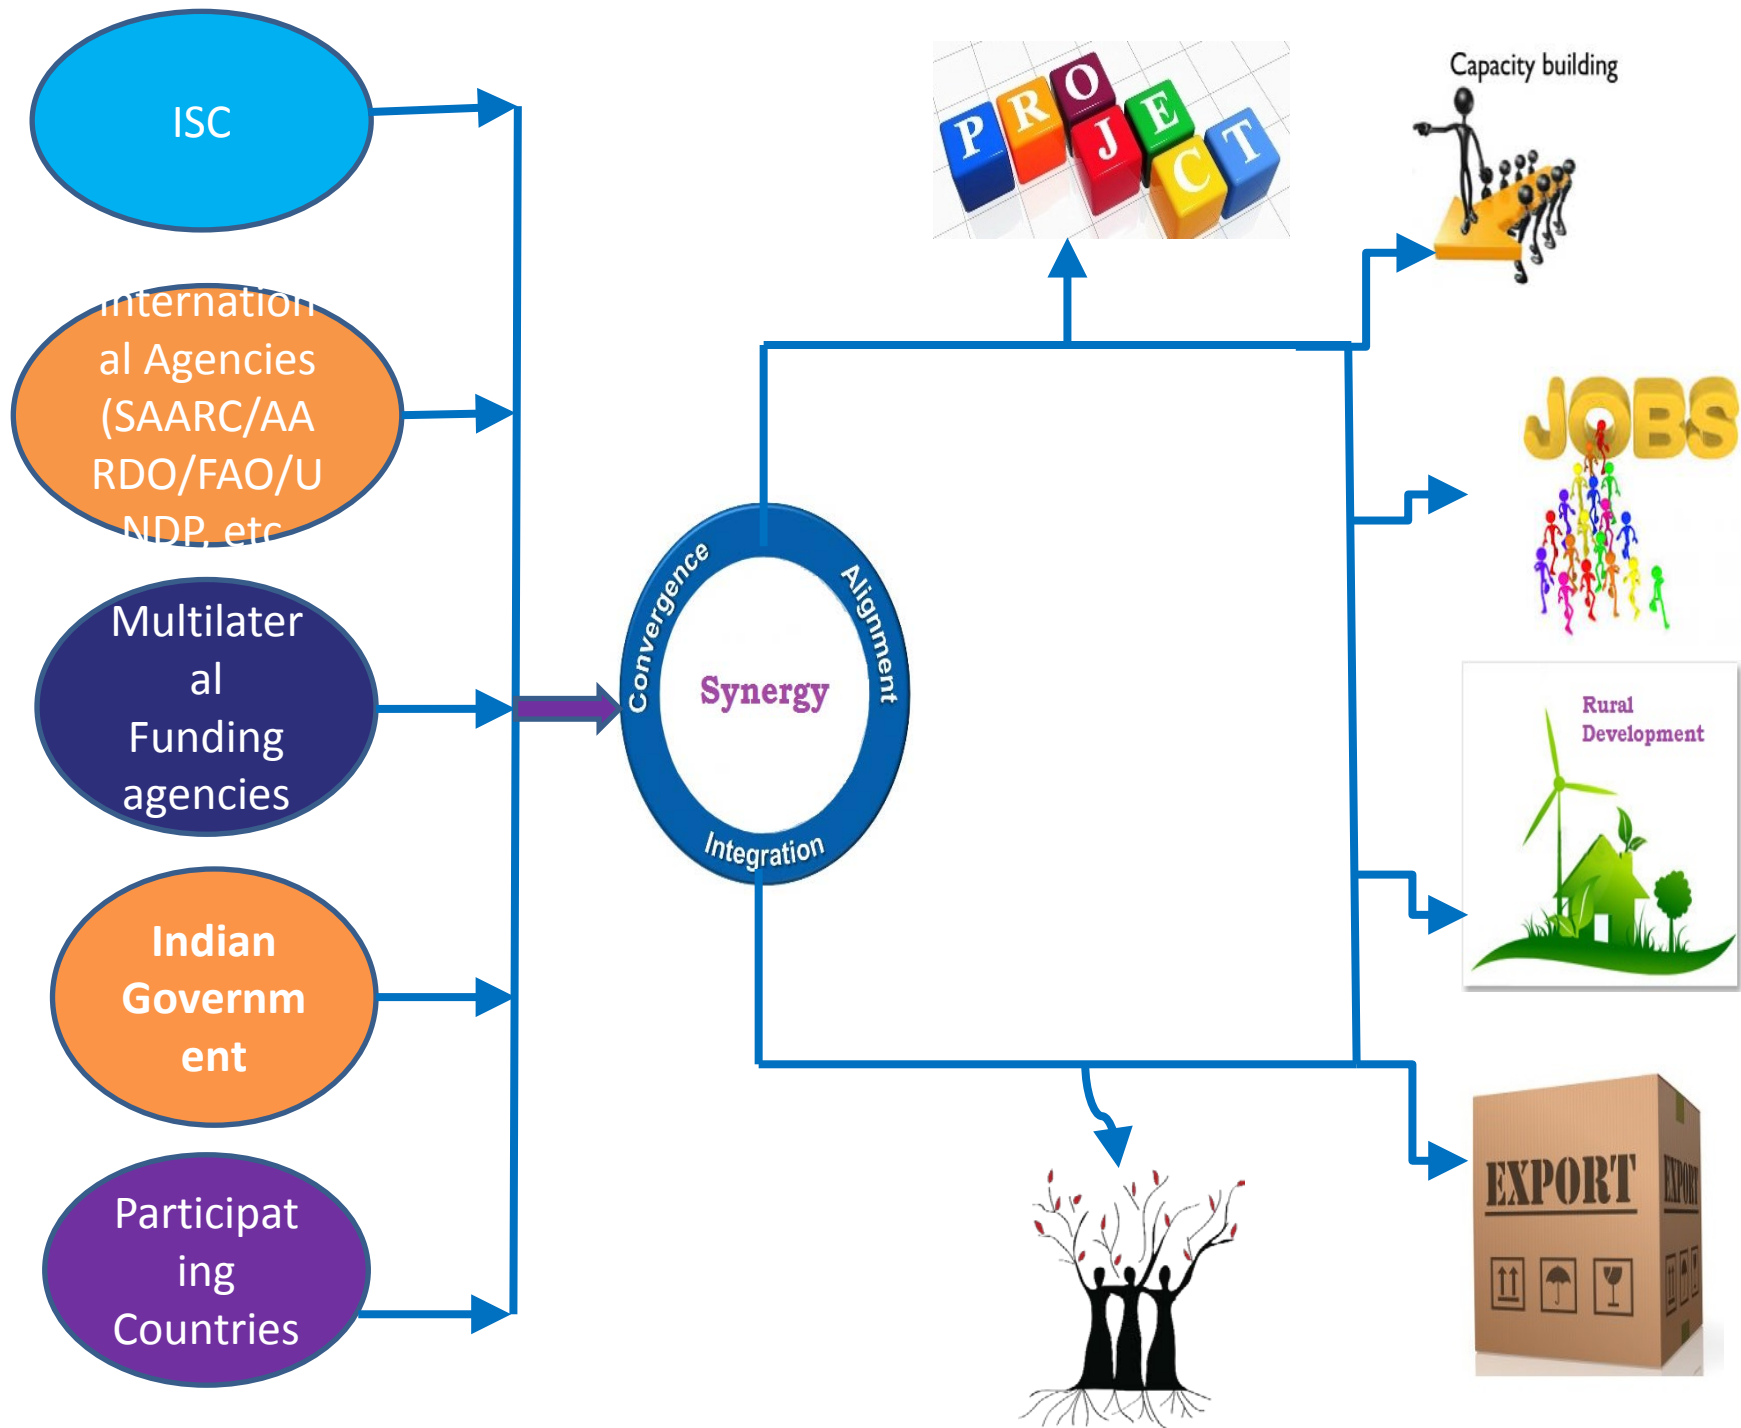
ISC

International Agencies (SAARC/AARDO/FAO/UNDP, etc

Multilateral Funding agencies

Indian Government

Participating Countries

Convergence

Alignment

Synergy

Integration

PROJECT

Capacity building

JOBS

Rural Development

EXPORT

EXPORT